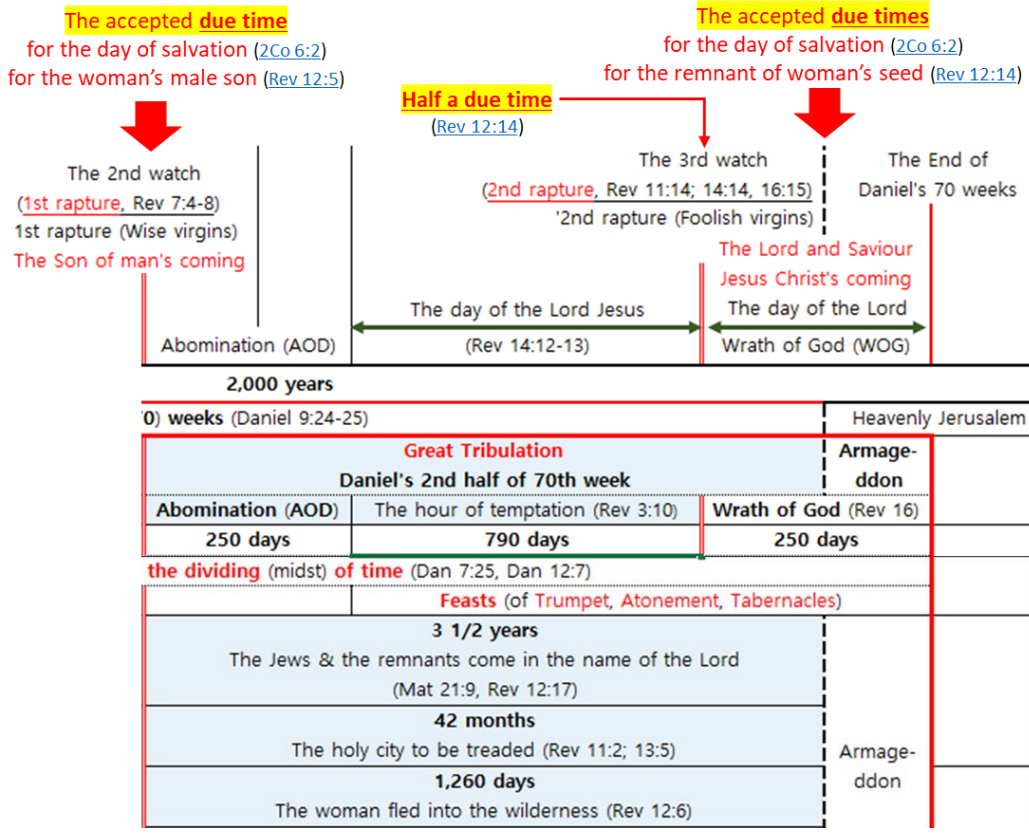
The accepted due time
for the day of salvation (2Co 6:2)
for the woman's male son (Rev 12:5)

Half a due time
(Rev 12:14)

The accepted due times
for the day of salvation (2Co 6:2)
for the remnant of woman's seed (Rev 12:14)

The 2nd watch
(1st rapture, Rev 7:4-8)
1st rapture (Wise virgins)
The Son of man's coming

The 3rd watch
(2nd rapture, Rev 11:14; 14:14, 16:15)
'2nd rapture (Foolish virgins)

The End of
Daniel's 70 weeks

The Lord and Saviour
Jesus Christ's coming

Abomination (AOD)

The day of the Lord Jesus
(Rev 14:12-13)

The day of the Lord
Wrath of God (WOG)

2,000 years

0) weeks (Daniel 9:24-25)

Heavenly Jerusalem

Great Tribulation
Daniel's 2nd half of 70th week

Armageddon

| Abomination (AOD) | The hour of temptation (Rev 3:10) | Wrath of God (Rev 16) |
|---|---|---|
| 250 days | 790 days | 250 days |

the dividing (midst) of time (Dan 7:25, Dan 12:7)

Feasts (of Trumpet, Atonement, Tabernacles)

3 1/2 years
The Jews & the remnants come in the name of the Lord
(Mat 21:9, Rev 12:17)

42 months
The holy city to be treaded (Rev 11:2; 13:5)

1,260 days
The woman fled into the wilderness (Rev 12:6)

Armageddon